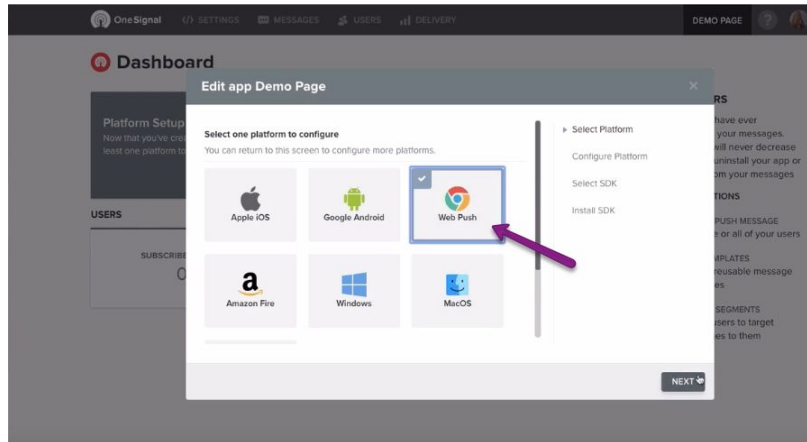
OneSignal SETTINGS MESSAGES USERS DELIVERY DEMO PAGE ?

Dashboard

Platform Setup
Now that you've cre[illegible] least one platform to

USERS

SUBSCRIBE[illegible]
0

RS
have ever
your messages.
will never decrease
uninstall your app or
om your messages

TIONS
PUSH MESSAGE
e or all of your users

MPLATES
reusable message
es

SEGMENTS
sers to target
es to them

Edit app Demo Page

×

Select one platform to configure
You can return to this screen to configure more platforms.

Apple iOS
Google Android
Web Push
Amazon Fire
Windows
MacOS

Select Platform
Configure Platform
Select SDK
Install SDK

NEXT